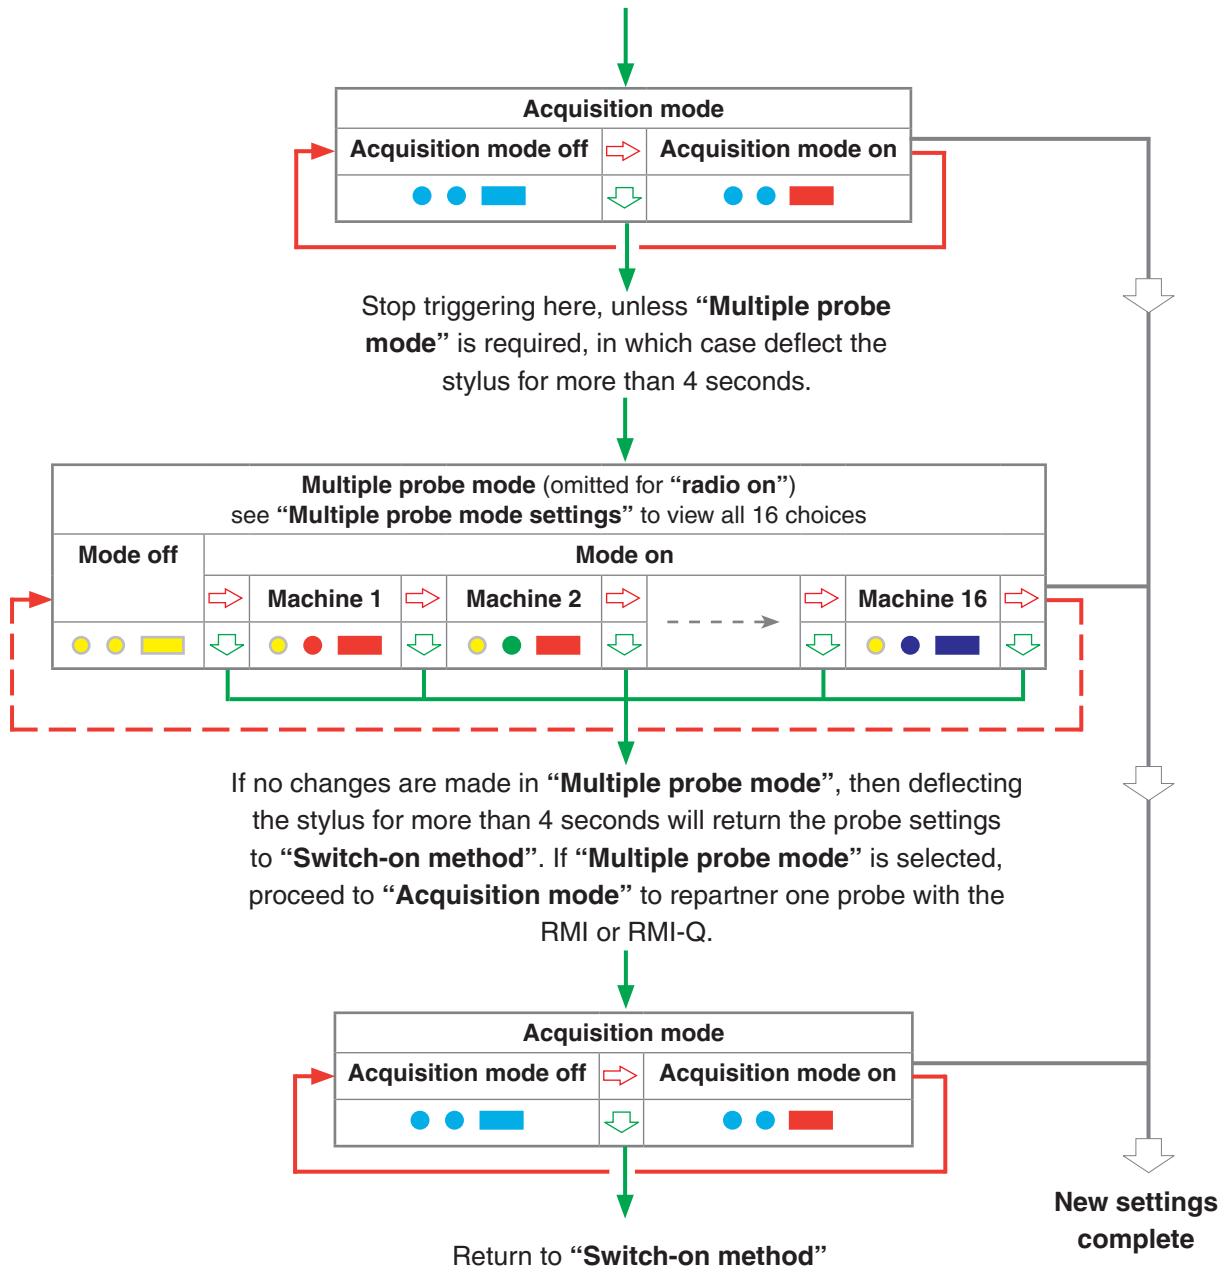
| Acquisition mode | | |
|---|---|---|
| Acquisition mode off | | Acquisition mode on |

Stop triggering here, unless **"Multiple probe mode"** is required, in which case deflect the stylus for more than 4 seconds.

**Multiple probe mode** (omitted for **"radio on"**)
see **"Multiple probe mode settings"** to view all 16 choices

| Mode off | Mode on | | |
|---|---|---|---|
| | Machine 1 | Machine 2 | Machine 16 |

If no changes are made in **"Multiple probe mode"**, then deflecting the stylus for more than 4 seconds will return the probe settings to **"Switch-on method"**. If **"Multiple probe mode"** is selected, proceed to **"Acquisition mode"** to repartner one probe with the RMI or RMI-Q.

| Acquisition mode | | |
|---|---|---|
| Acquisition mode off | | Acquisition mode on |

Return to **"Switch-on method"**

**New settings complete**